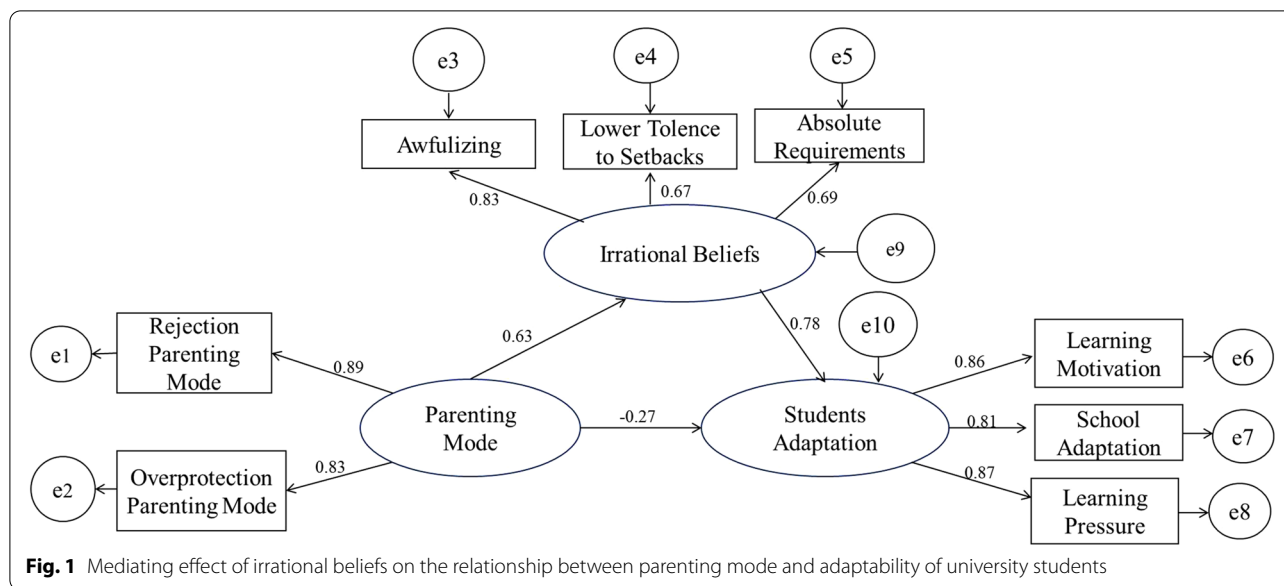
e3

e4

e5

Awfulizing

Lower Tolence to Setbacks

Absolute Requirements

0.83

0.67

0.69

Irrational Beliefs

e9

Rejection Parenting Mode

0.63

0.78

e10

e1

0.89

0.86

Learning Motivation

e6

Parenting Mode

-0.27

Students Adaptation

0.81

School Adaptation

e7

0.83

e2

Overprotection Parenting Mode

0.87

Learning Pressure

e8

**Fig. 1** Mediating effect of irrational beliefs on the relationship between parenting mode and adaptability of university students